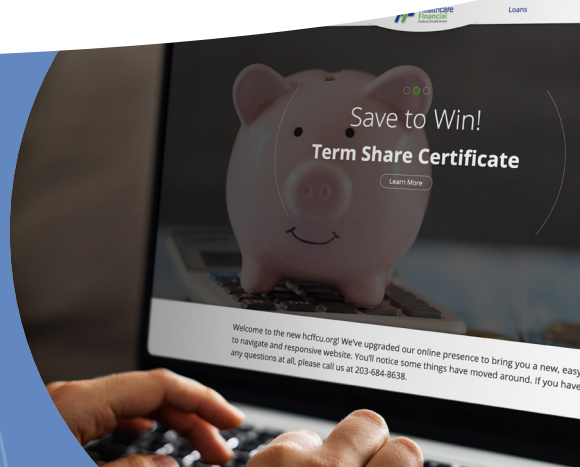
Healthcare Financial

Loans

Save to Win!

Term Share Certificate

Learn More

Welcome to the new hcffcu.org! We've upgraded our online presence to bring you a new, easy to navigate and responsive website. You'll notice some things have moved around. If you have any questions at all, please call us at 203-684-8638.